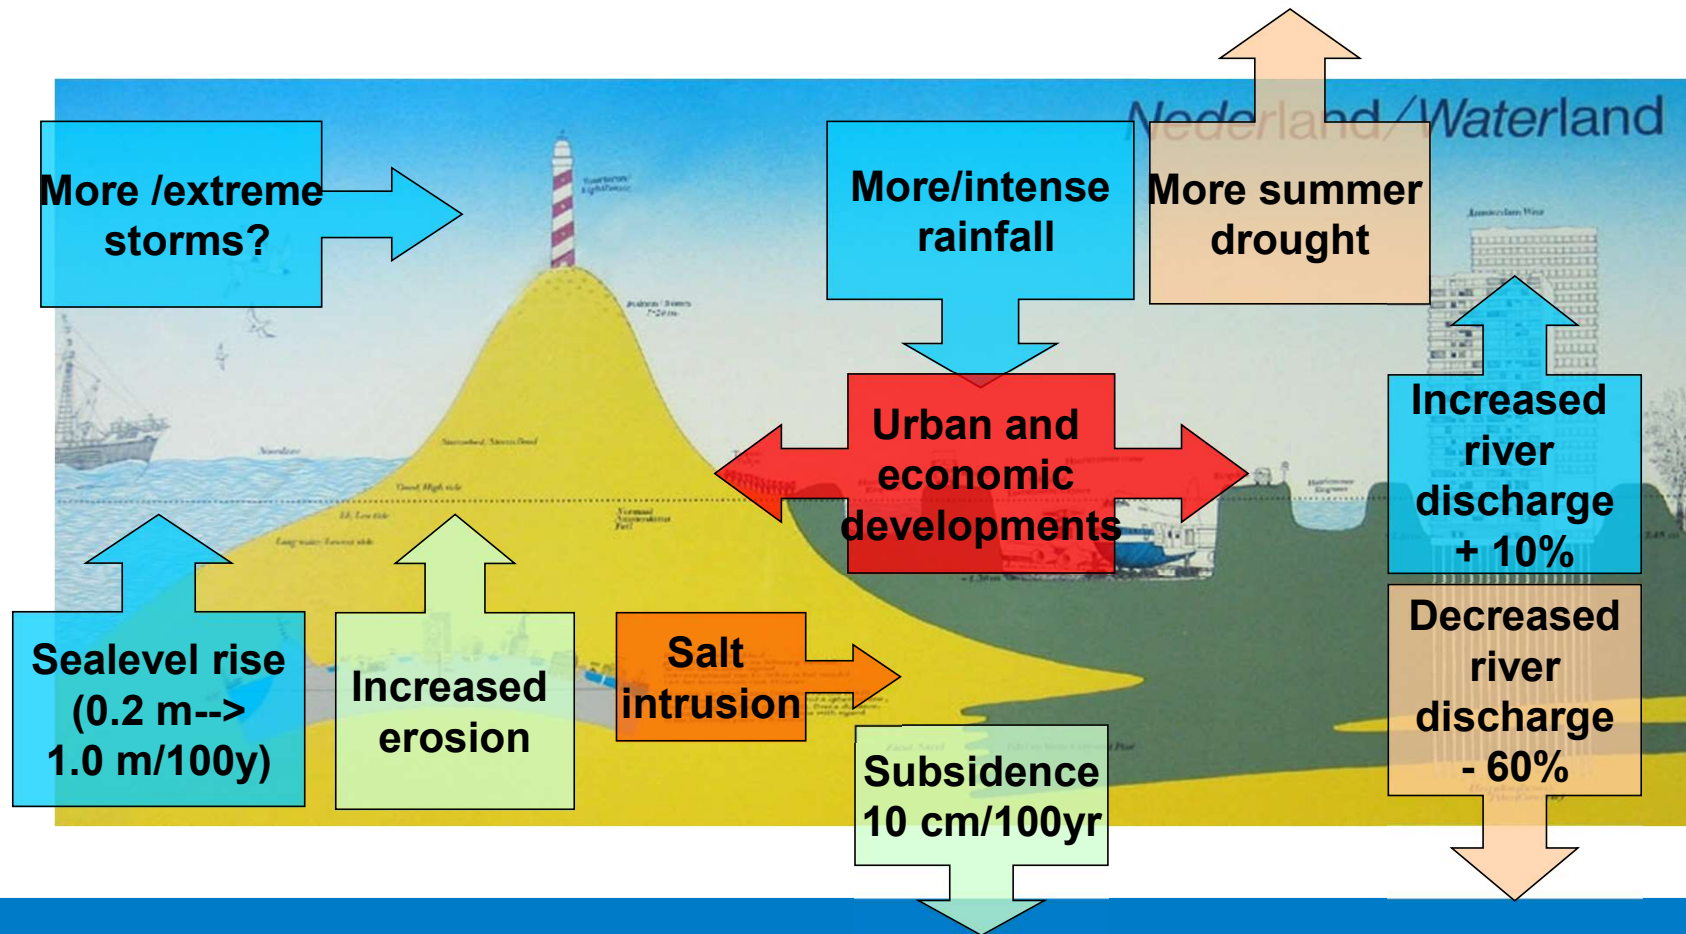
Nederland/Waterland

More /extreme storms?

More/intense rainfall

More summer drought

Urban and economic developments

Increased river discharge + 10%

Sealevel rise (0.2 m--> 1.0 m/100y)

Increased erosion

Salt intrusion

Subsidence 10 cm/100yr

Decreased river discharge - 60%